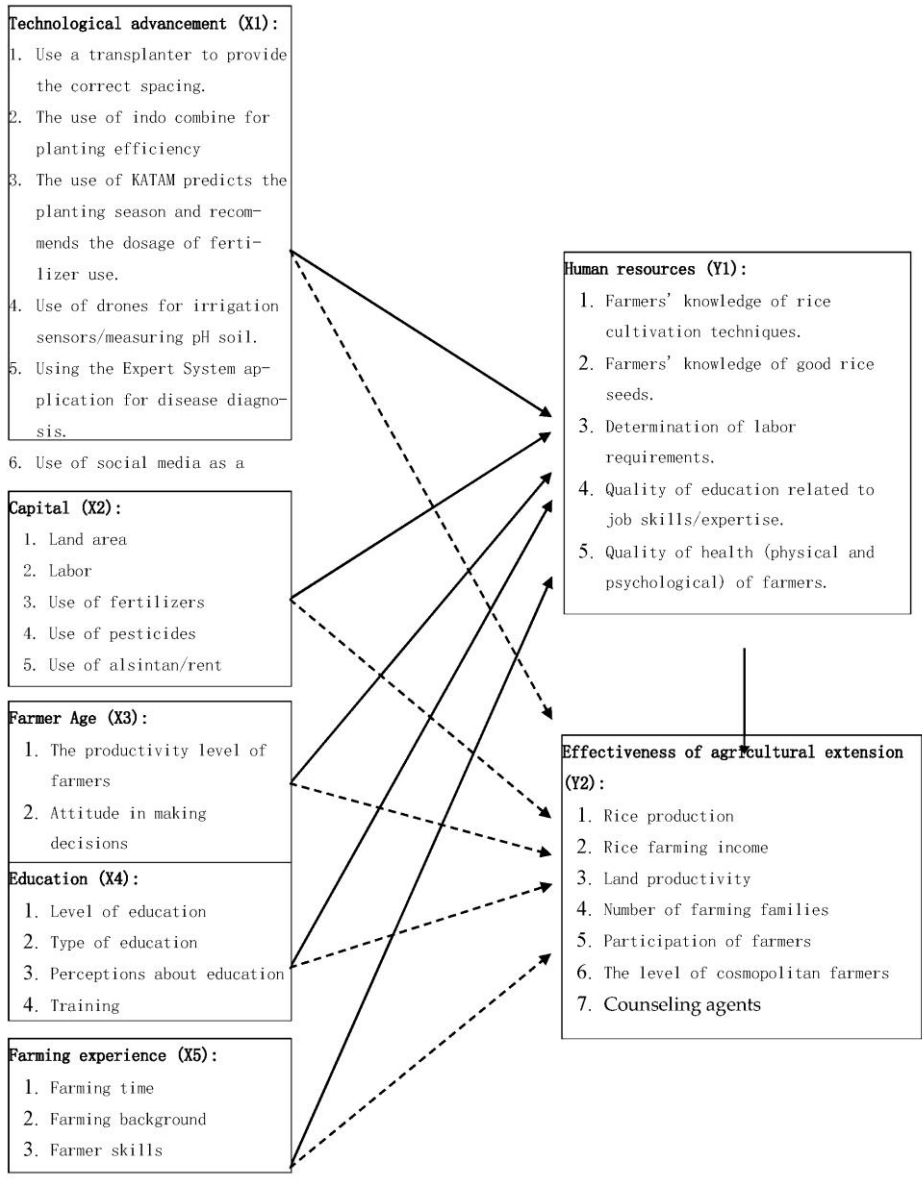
Technological advancement (X1):
1. Use a transplanter to provide the correct spacing.
2. The use of indo combine for planting efficiency
3. The use of KATAM predicts the planting season and recommends the dosage of fertilizer use.
4. Use of drones for irrigation sensors/measuring pH soil.
5. Using the Expert System application for disease diagnosis.
6. Use of social media as a

Capital (X2):
1. Land area
2. Labor
3. Use of fertilizers
4. Use of pesticides
5. Use of alsintan/rent

Farmer Age (X3):
1. The productivity level of farmers
2. Attitude in making decisions

Education (X4):
1. Level of education
2. Type of education
3. Perceptions about education
4. Training

Farming experience (X5):
1. Farming time
2. Farming background
3. Farmer skills

Human resources (Y1):
1. Farmers' knowledge of rice cultivation techniques.
2. Farmers' knowledge of good rice seeds.
3. Determination of labor requirements.
4. Quality of education related to job skills/expertise.
5. Quality of health (physical and psychological) of farmers.

Effectiveness of agricultural extension (Y2):
1. Rice production
2. Rice farming income
3. Land productivity
4. Number of farming families
5. Participation of farmers
6. The level of cosmopolitan farmers
7. Counseling agents